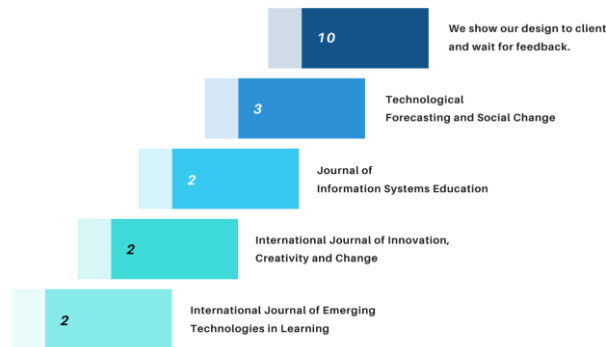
10
We show our design to client and wait for feedback.

3
Technological Forecasting and Social Change

2
Journal of Information Systems Education

2
International Journal of Innovation, Creativity and Change

2
International Journal of Emerging Technologies in Learning